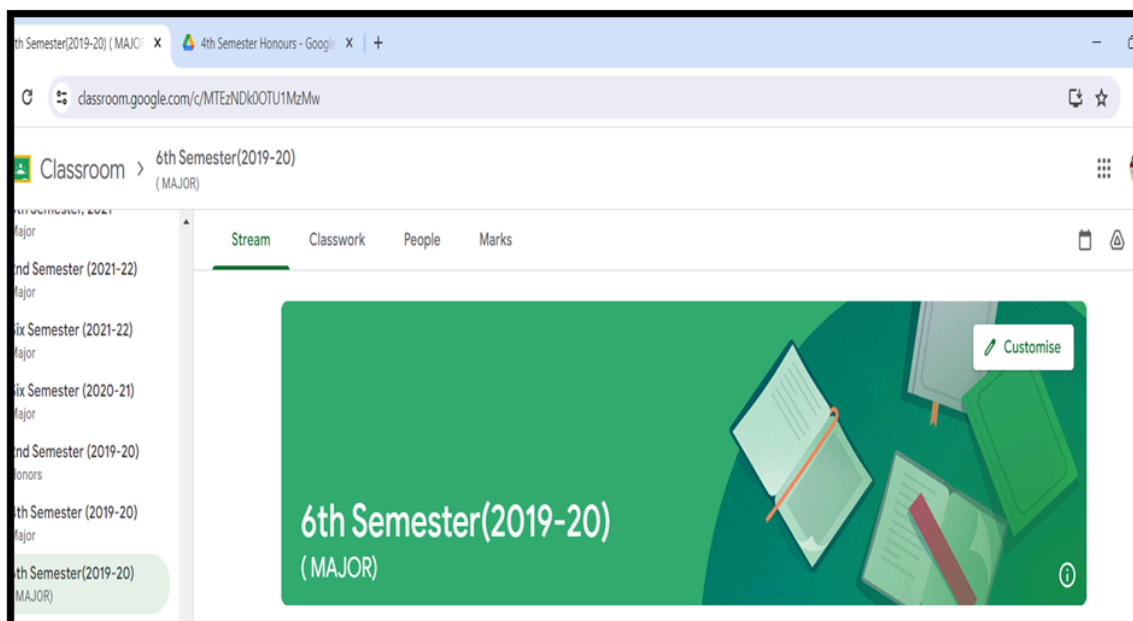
th Semester(2019-20) ( MAJO X
4th Semester Honours - Googl X
+

classroom.google.com/c/MTEzNDk0OTU1MzMw

Classroom > 6th Semester(2019-20) ( MAJOR)

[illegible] Semester, 2021
Major
nd Semester (2021-22)
Major
ix Semester (2021-22)
Major
ix Semester (2020-21)
Major
nd Semester (2019-20)
onors
th Semester (2019-20)
Major
th Semester(2019-20)
(MAJOR)

Stream
Classwork
People
Marks

Customise

6th Semester(2019-20)
( MAJOR)